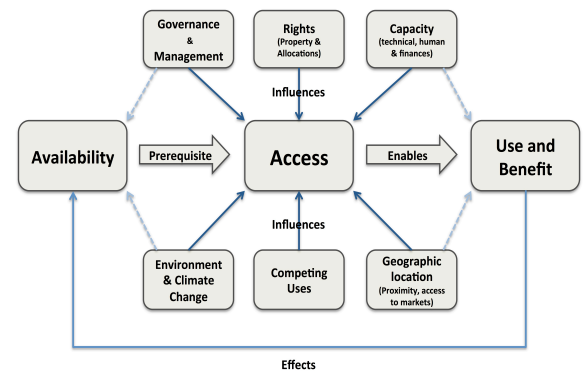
Governance & Management

Rights (Property & Allocations)

Capacity (technical, human & finances)

Influences

Availability

Prerequisite

Access

Enables

Use and Benefit

Influences

Environment & Climate Change

Competing Uses

Geographic location (Proximity, access to markets)

Effects